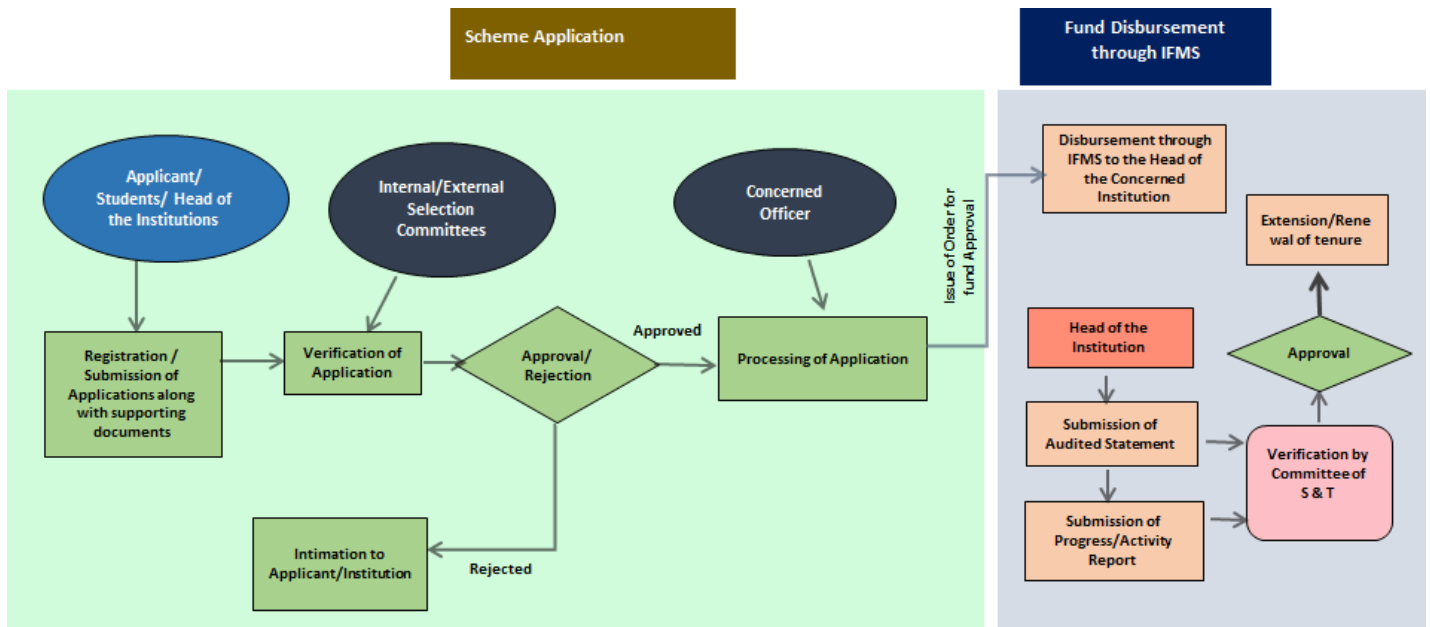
Scheme Application

Fund Disbursement through IFMS

Applicant/ Students/ Head of the Institutions

Internal/External Selection Committees

Concerned Officer

Registration / Submission of Applications along with supporting documents

Verification of Application

Approval/ Rejection

Approved

Processing of Application

Rejected

Intimation to Applicant/Institution

Issue of Order for fund Approval

Disbursement through IFMS to the Head of the Concerned Institution

Extension/Rene wal of tenure

Approval

Head of the Institution

Submission of Audited Statement

Verification by Committee of S & T

Submission of Progress/Activity Report